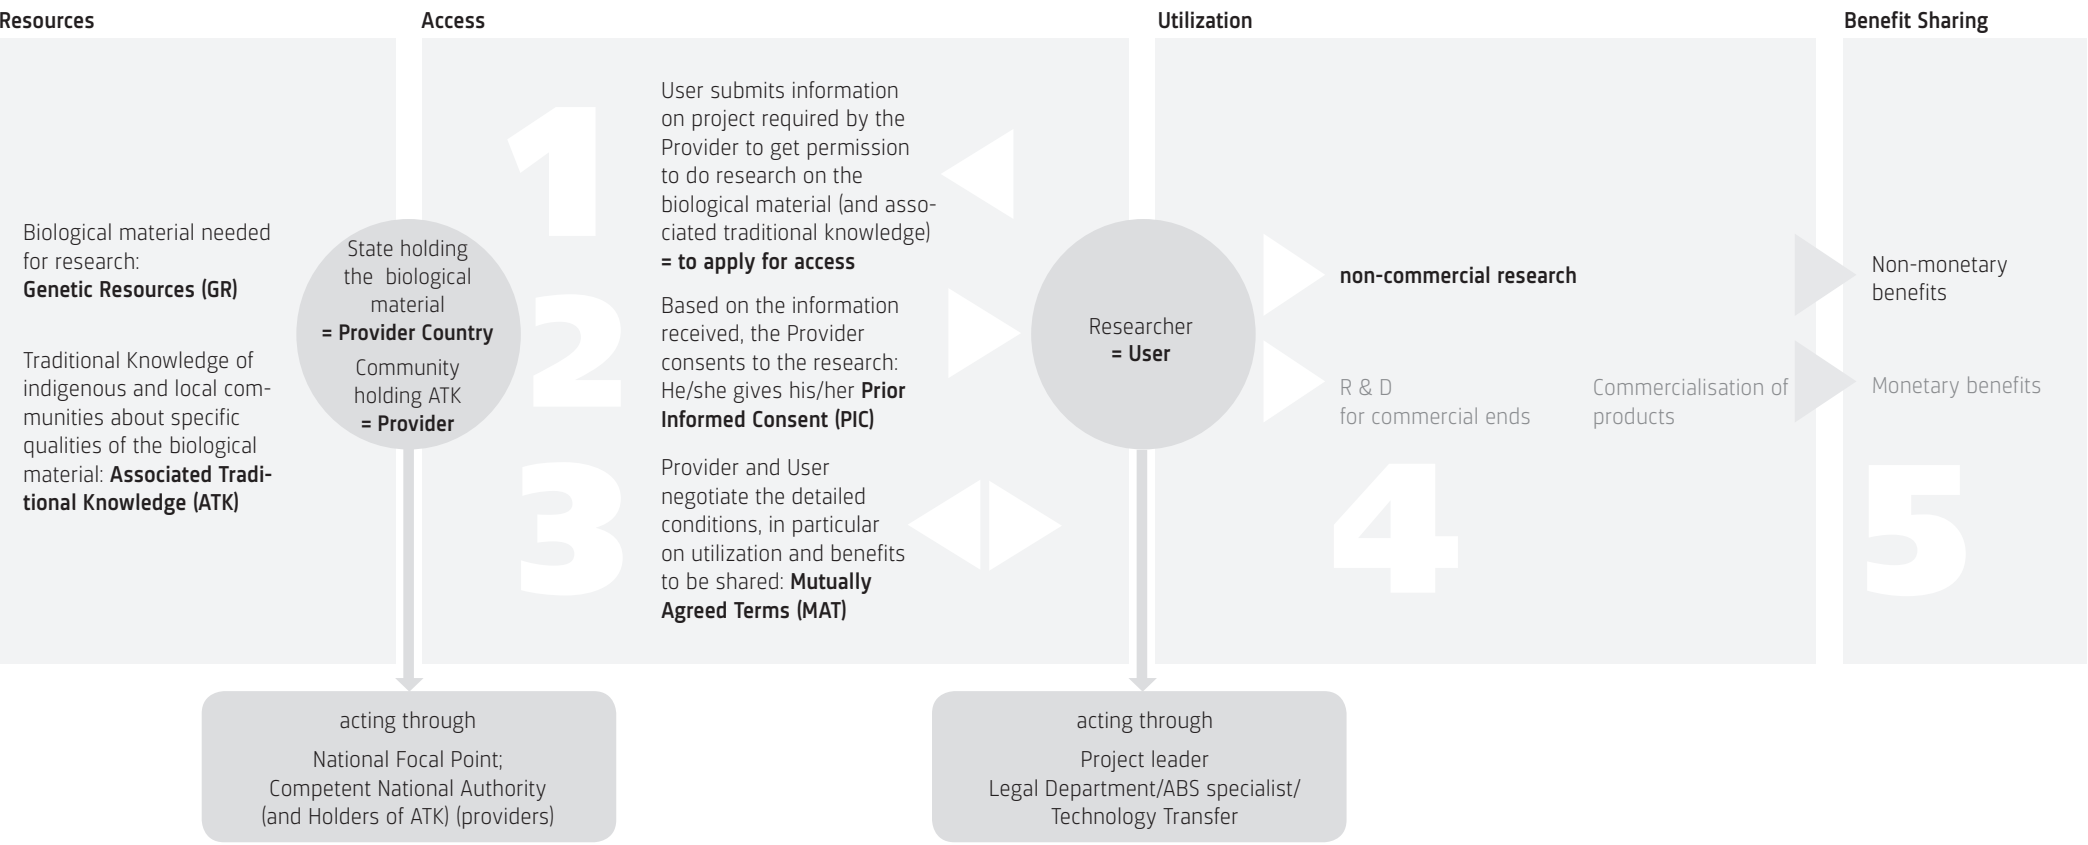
Resources

Biological material needed for research: **Genetic Resources (GR)**

Traditional Knowledge of indigenous and local communities about specific qualities of the biological material: **Associated Traditional Knowledge (ATK)**

State holding the biological material
**= Provider Country**
Community holding ATK
**= Provider**

acting through
National Focal Point; Competent National Authority (and Holders of ATK) (providers)

Access

1

User submits information on project required by the Provider to get permission to do research on the biological material (and associated traditional knowledge)
**= to apply for access**

2

Based on the information received, the Provider consents to the research: He/she gives his/her **Prior Informed Consent (PIC)**

3

Provider and User negotiate the detailed conditions, in particular on utilization and benefits to be shared: **Mutually Agreed Terms (MAT)**

Researcher
**= User**

acting through
Project leader
Legal Department/ABS specialist/ Technology Transfer

Utilization

**non-commercial research**

R & D for commercial ends

Commercialisation of products

4

Benefit Sharing

Non-monetary benefits

Monetary benefits

5